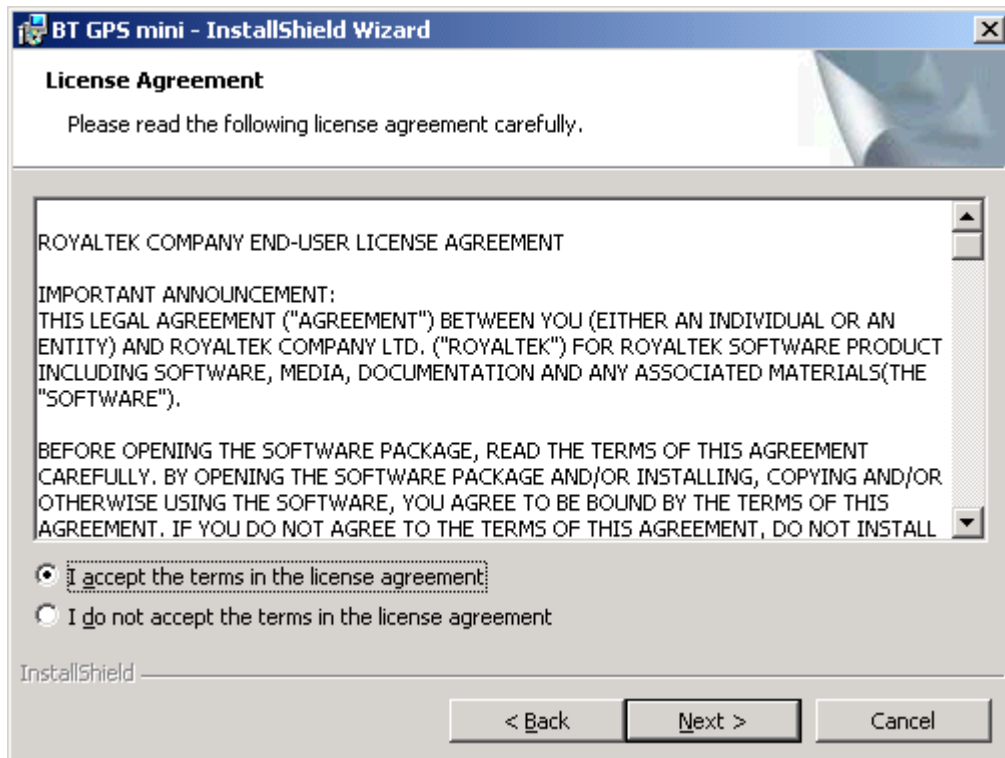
BT GPS mini - InstallShield Wizard

License Agreement

Please read the following license agreement carefully.

ROYALTEK COMPANY END-USER LICENSE AGREEMENT

IMPORTANT ANNOUNCEMENT:
THIS LEGAL AGREEMENT ("AGREEMENT") BETWEEN YOU (EITHER AN INDIVIDUAL OR AN ENTITY) AND ROYALTEK COMPANY LTD. ("ROYALTEK") FOR ROYALTEK SOFTWARE PRODUCT INCLUDING SOFTWARE, MEDIA, DOCUMENTATION AND ANY ASSOCIATED MATERIALS(THE "SOFTWARE").

BEFORE OPENING THE SOFTWARE PACKAGE, READ THE TERMS OF THIS AGREEMENT CAREFULLY. BY OPENING THE SOFTWARE PACKAGE AND/OR INSTALLING, COPYING AND/OR OTHERWISE USING THE SOFTWARE, YOU AGREE TO BE BOUND BY THE TERMS OF THIS AGREEMENT. IF YOU DO NOT AGREE TO THE TERMS OF THIS AGREEMENT, DO NOT INSTALL

I accept the terms in the license agreement

I do not accept the terms in the license agreement

InstallShield

< Back

Next >

Cancel